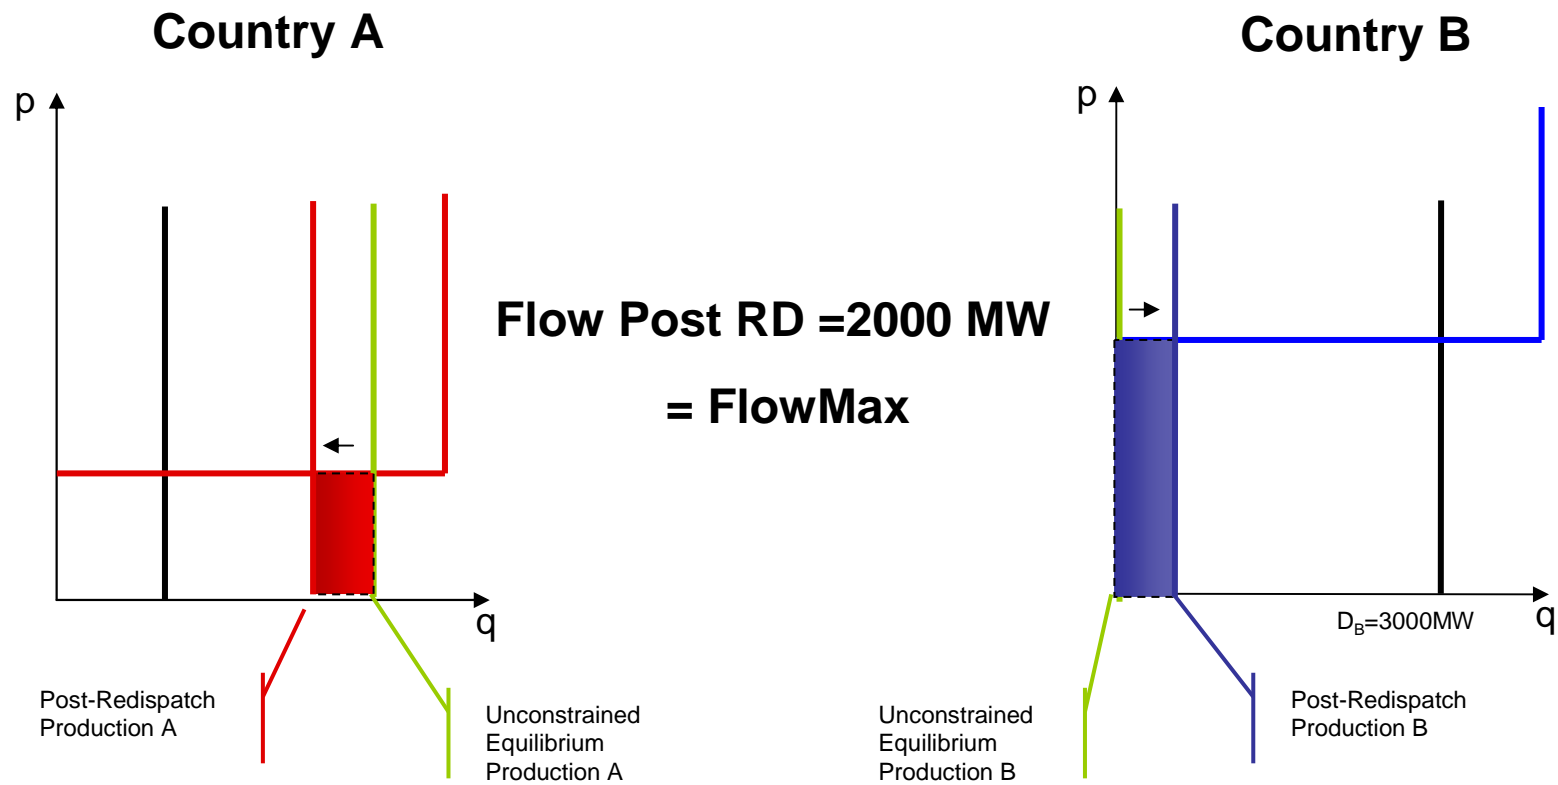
Country A

Country B

p

q

p

q

Flow Post RD =2000 MW

= FlowMax

$D_B$=3000MW

Post-Redispatch Production A

Unconstrained Equilibrium Production A

Unconstrained Equilibrium Production B

Post-Redispatch Production B